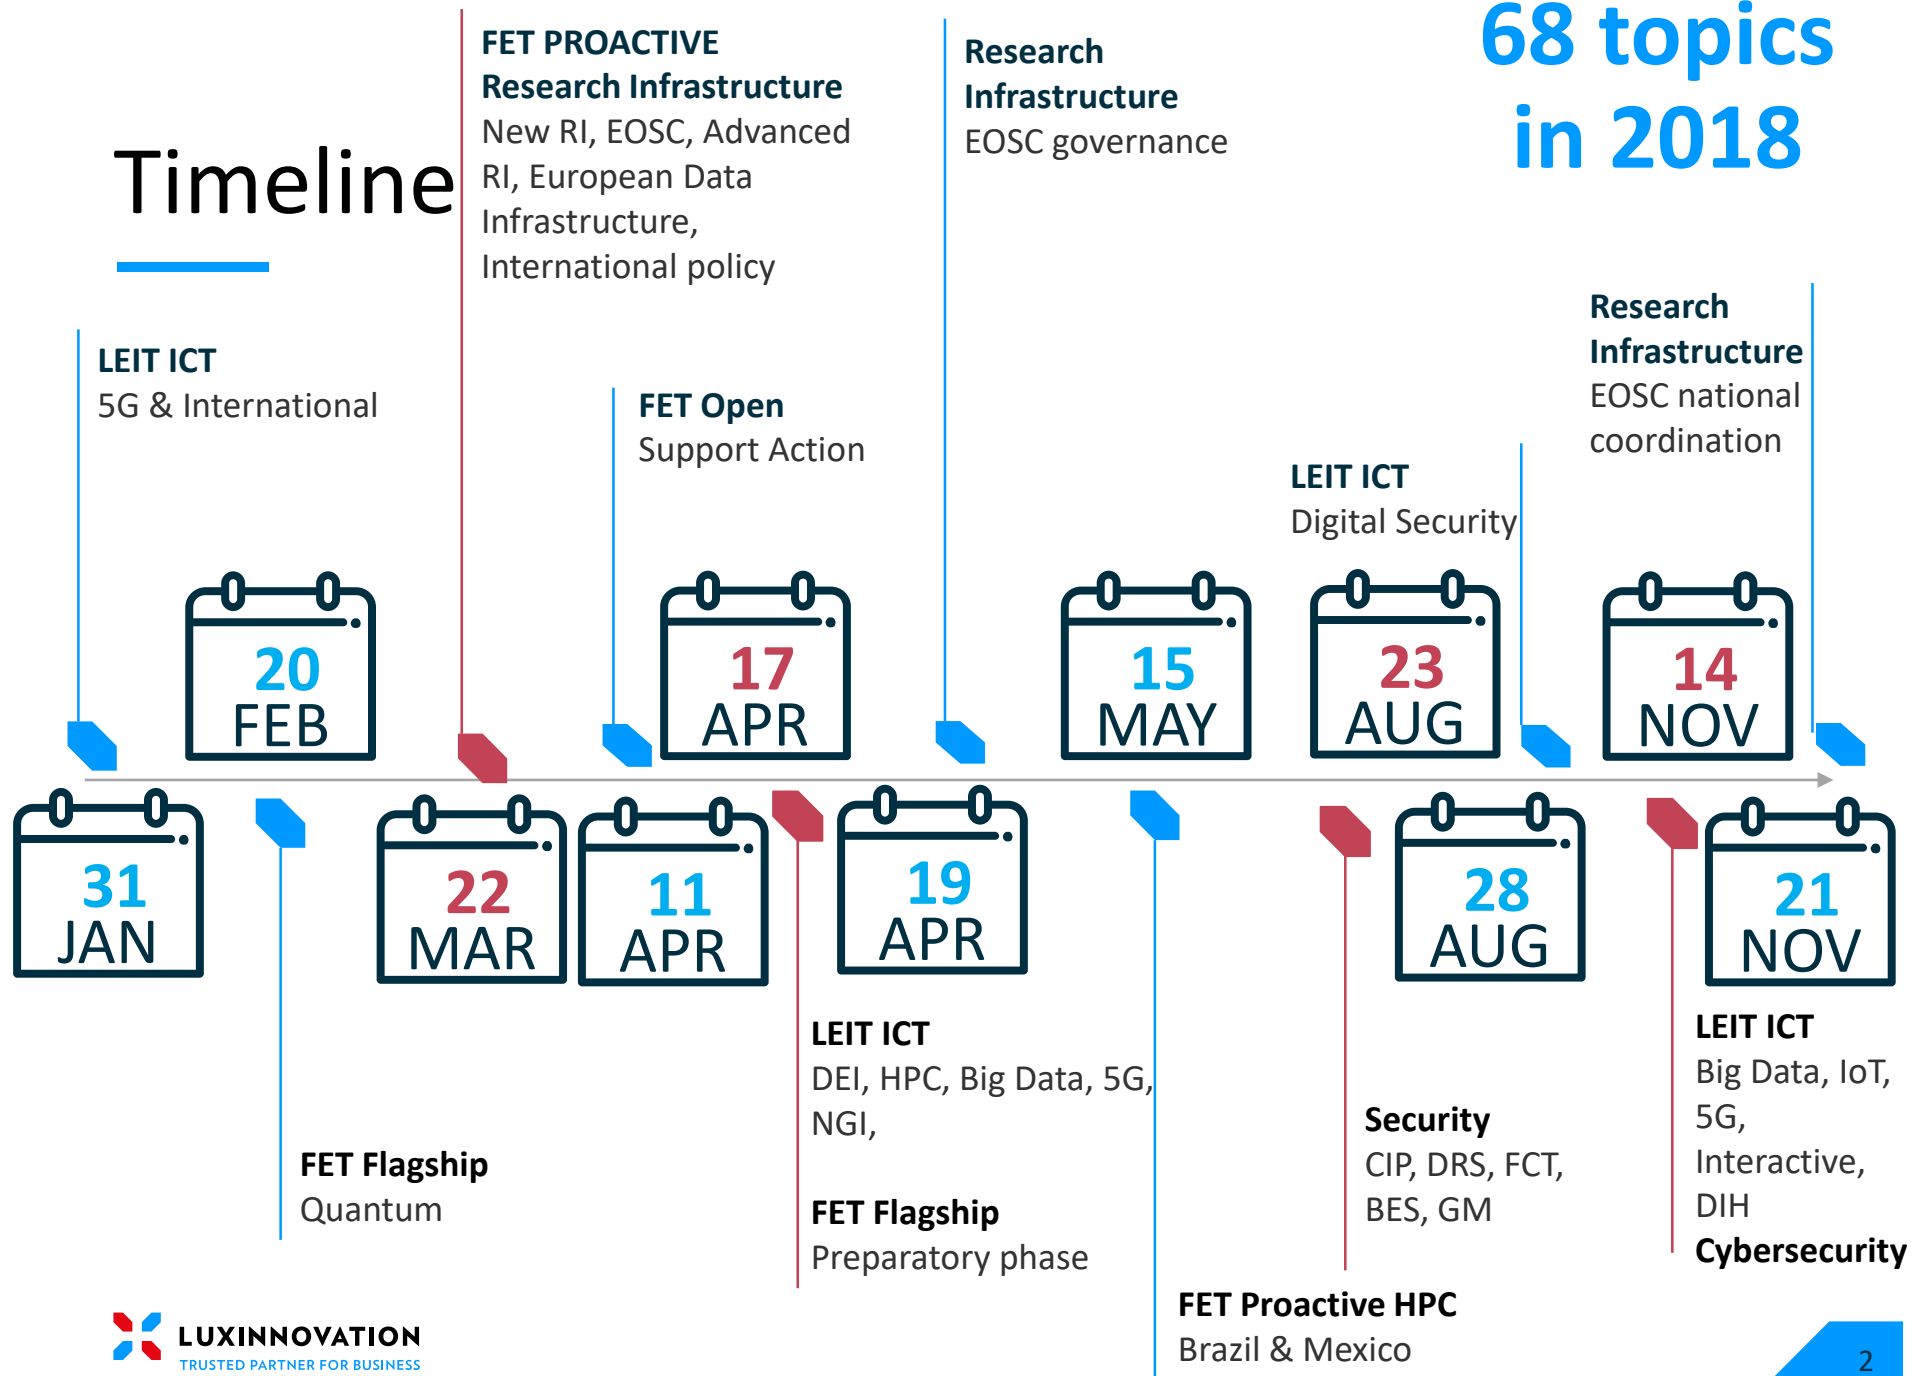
Timeline

68 topics in 2018

LEIT ICT
5G & International

FET PROACTIVE
Research Infrastructure
New RI, EOSC, Advanced RI, European Data Infrastructure, International policy

FET Open
Support Action

Research Infrastructure
EOSC governance

LEIT ICT
Digital Security

Research Infrastructure
EOSC national coordination

20 FEB

17 APR

15 MAY

23 AUG

14 NOV

31 JAN

22 MAR

11 APR

19 APR

28 AUG

21 NOV

FET Flagship
Quantum

LEIT ICT
DEI, HPC, Big Data, 5G, NGI,

FET Flagship
Preparatory phase

FET Proactive HPC
Brazil & Mexico

Security
CIP, DRS, FCT, BES, GM

LEIT ICT
Big Data, IoT, 5G, Interactive, DIH
Cybersecurity

LUXINNOVATION
TRUSTED PARTNER FOR BUSINESS

2